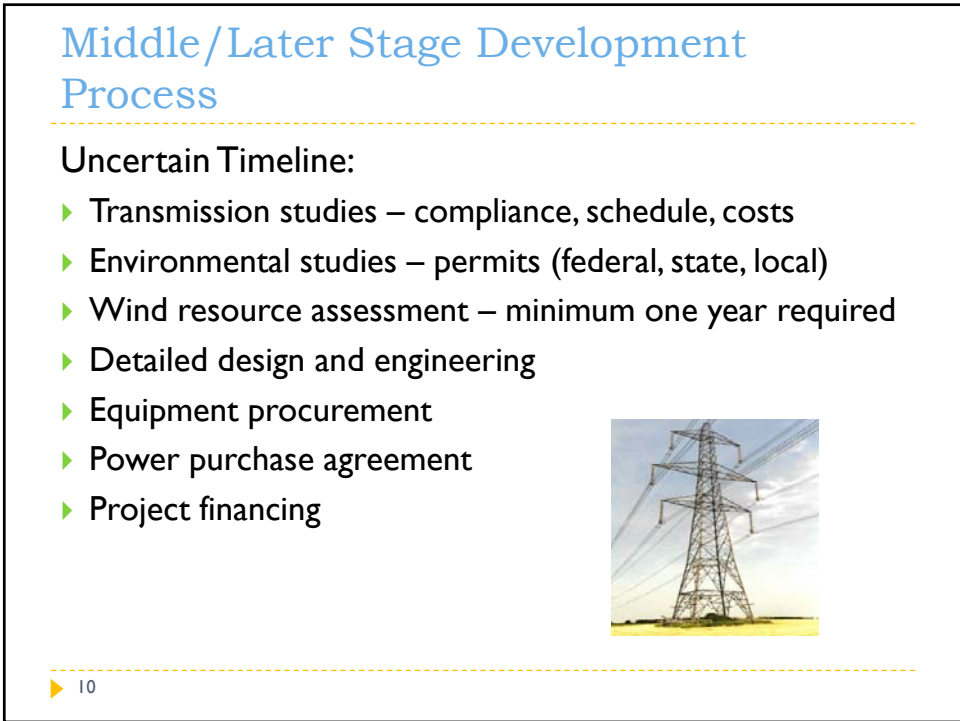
Middle/Later Stage Development Process

Uncertain Timeline:

- Transmission studies – compliance, schedule, costs
- Environmental studies – permits (federal, state, local)
- Wind resource assessment – minimum one year required
- Detailed design and engineering
- Equipment procurement
- Power purchase agreement
- Project financing

10